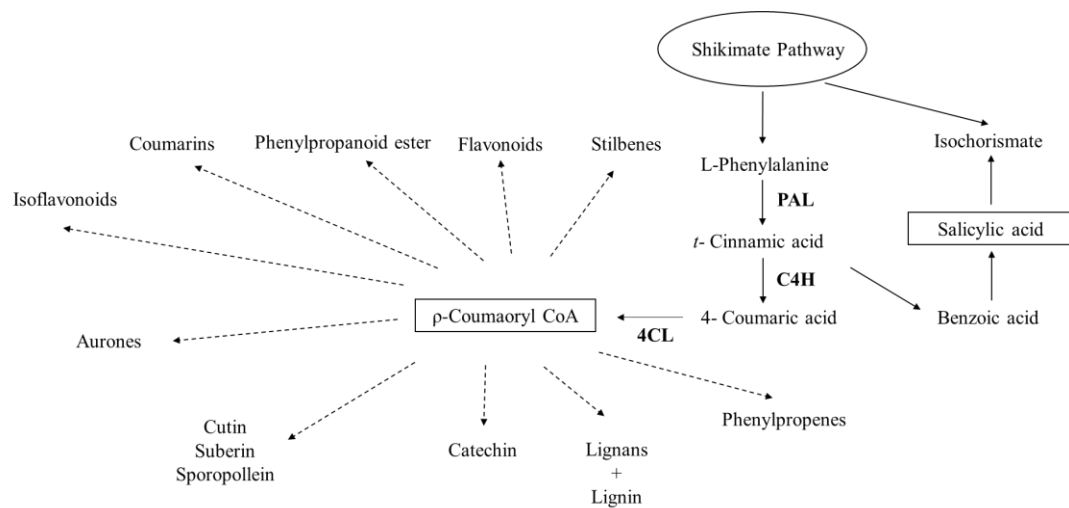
Shikimate Pathway

Coumarins

Phenylpropanoid ester

Flavonoids

Stilbenes

L-Phenylalanine

Isochorismate

Isoflavonoids

PAL

*t*- Cinnamic acid

Salicylic acid

C4H

ρ-Coumaoryl CoA

4- Coumaric acid

Benzoic acid

4CL

Aurones

Cutin
Suberin
Sporopollein

Catechin

Lignans
+
Lignin

Phenylpropenes